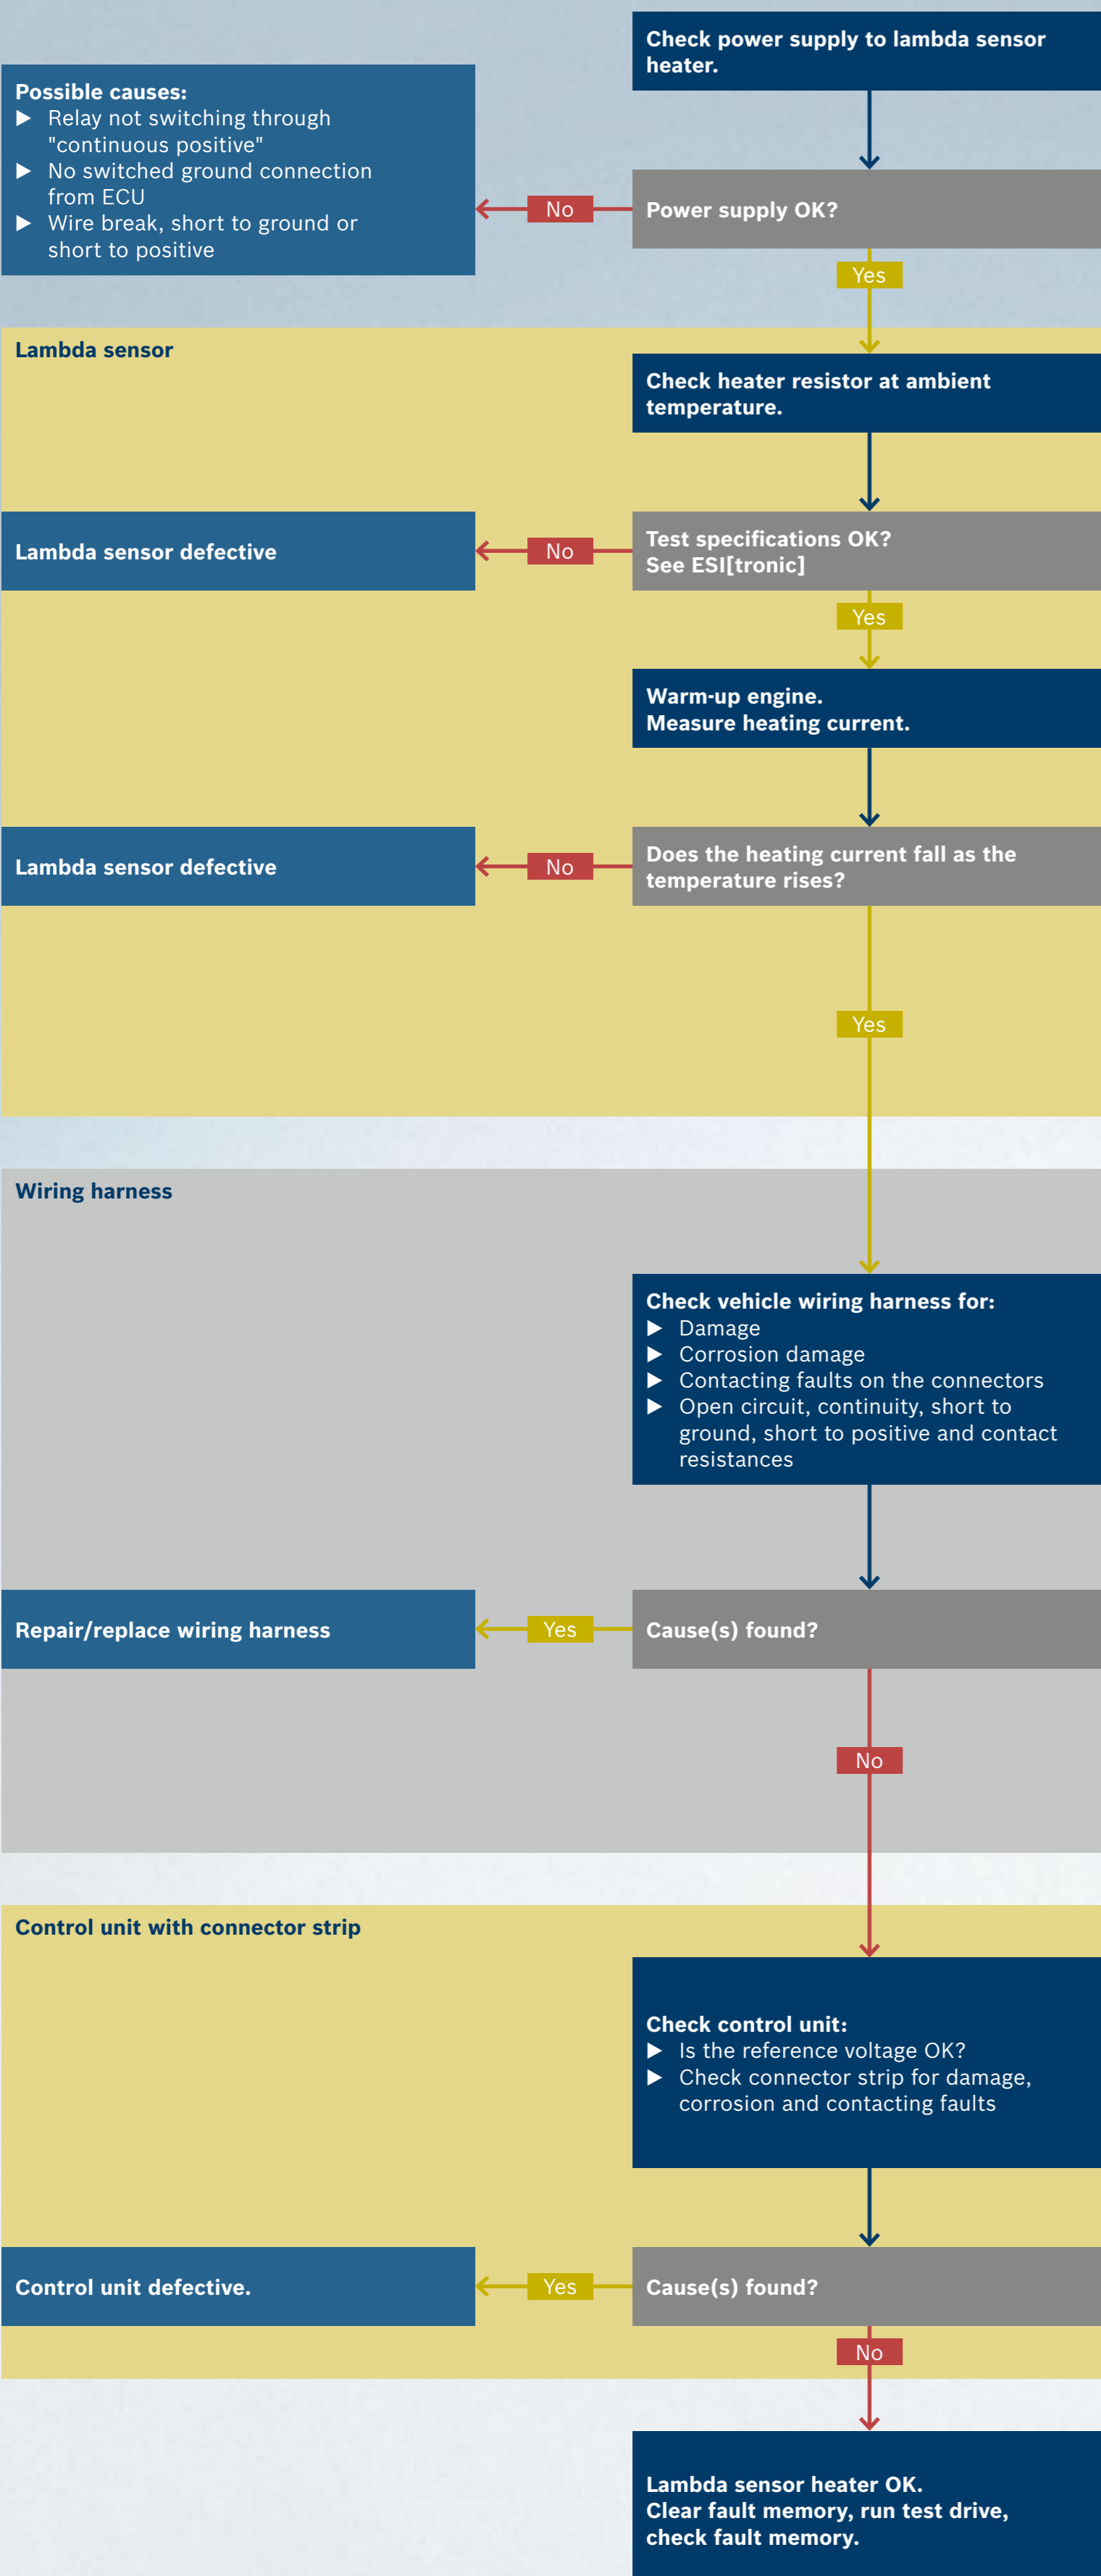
Check power supply to lambda sensor heater.

Possible causes:
▶ Relay not switching through "continuous positive"
▶ No switched ground connection from ECU
▶ Wire break, short to ground or short to positive

No

Power supply OK?

Yes

Lambda sensor

Check heater resistor at ambient temperature.

Lambda sensor defective

No

Test specifications OK? See ESI[tronic]

Yes

Warm-up engine. Measure heating current.

Lambda sensor defective

No

Does the heating current fall as the temperature rises?

Yes

Wiring harness

Check vehicle wiring harness for:
▶ Damage
▶ Corrosion damage
▶ Contacting faults on the connectors
▶ Open circuit, continuity, short to ground, short to positive and contact resistances

Repair/replace wiring harness

Yes

Cause(s) found?

No

Control unit with connector strip

Check control unit:
▶ Is the reference voltage OK?
▶ Check connector strip for damage, corrosion and contacting faults

Control unit defective.

Yes

Cause(s) found?

No

Lambda sensor heater OK. Clear fault memory, run test drive, check fault memory.